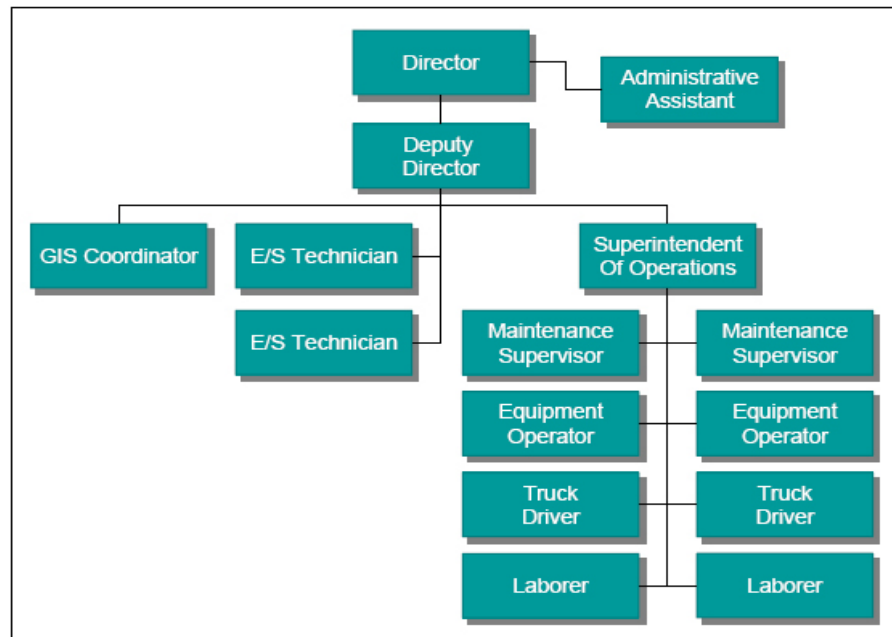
Director

Administrative Assistant

Deputy Director

GIS Coordinator

E/S Technician

E/S Technician

Superintendent Of Operations

Maintenance Supervisor

Maintenance Supervisor

Equipment Operator

Equipment Operator

Truck Driver

Truck Driver

Laborer

Laborer